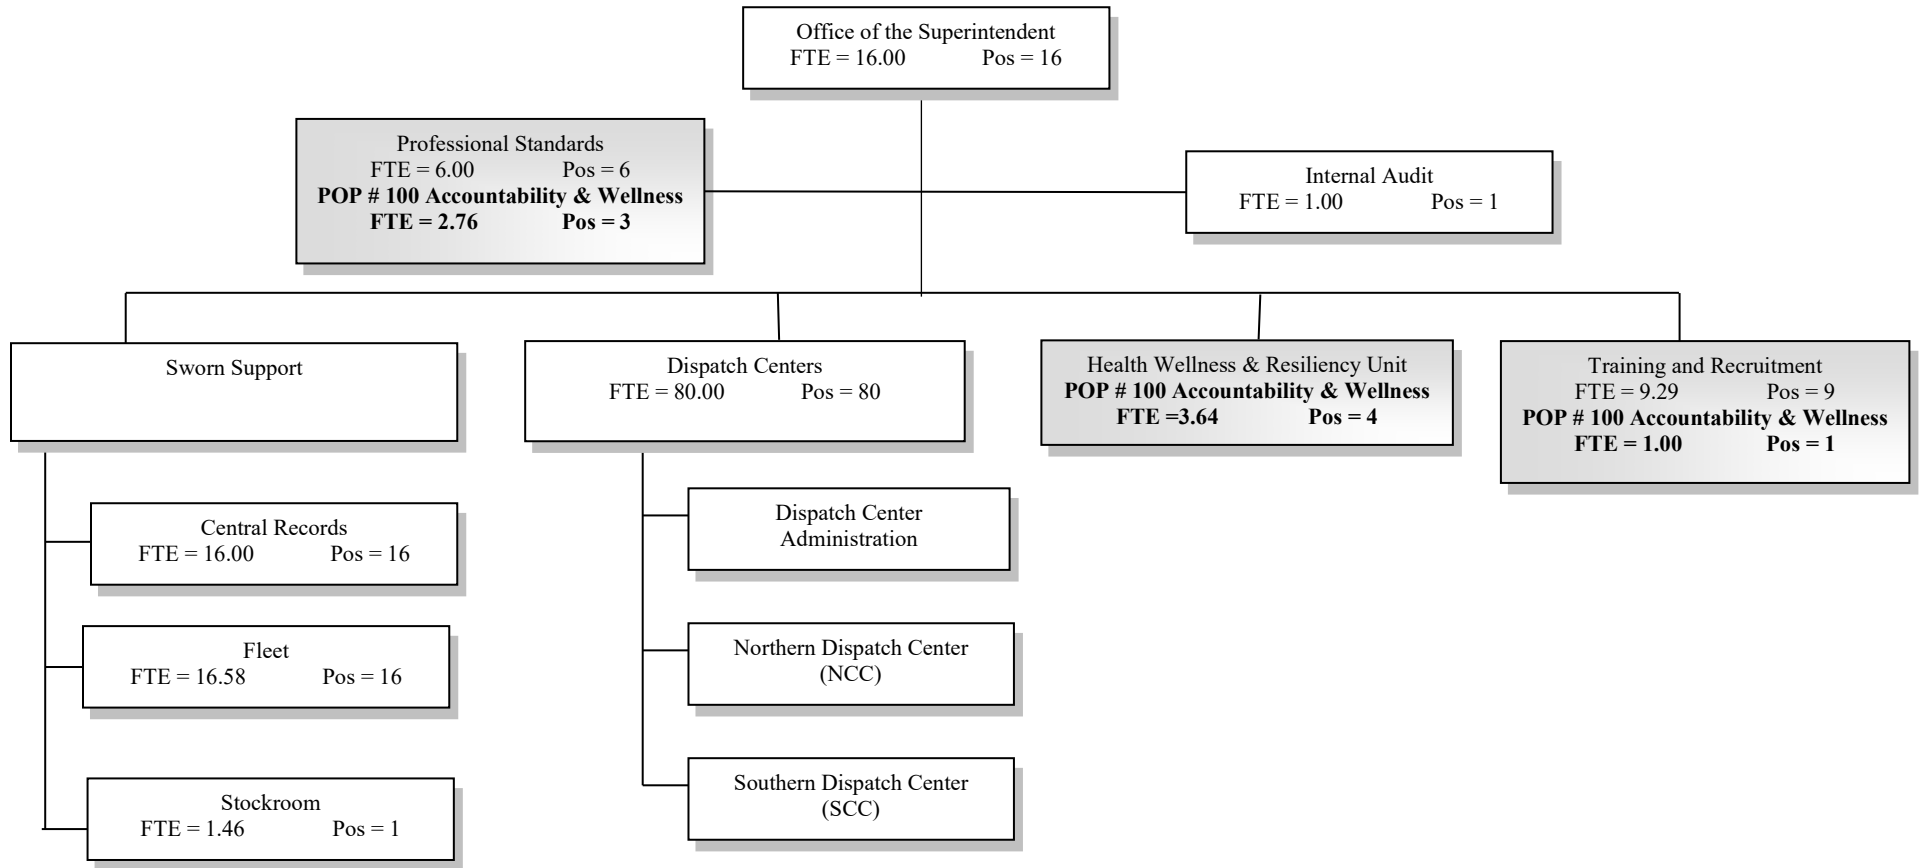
Office of the Superintendent
FTE = 16.00 Pos = 16

Professional Standards
FTE = 6.00 Pos = 6
**POP # 100 Accountability & Wellness**
**FTE = 2.76 Pos = 3**

Internal Audit
FTE = 1.00 Pos = 1

Sworn Support

Central Records
FTE = 16.00 Pos = 16

Fleet
FTE = 16.58 Pos = 16

Stockroom
FTE = 1.46 Pos = 1

Dispatch Centers
FTE = 80.00 Pos = 80

Dispatch Center Administration

Northern Dispatch Center (NCC)

Southern Dispatch Center (SCC)

Health Wellness & Resiliency Unit
**POP # 100 Accountability & Wellness**
**FTE =3.64 Pos = 4**

Training and Recruitment
FTE = 9.29 Pos = 9
**POP # 100 Accountability & Wellness**
**FTE = 1.00 Pos = 1**